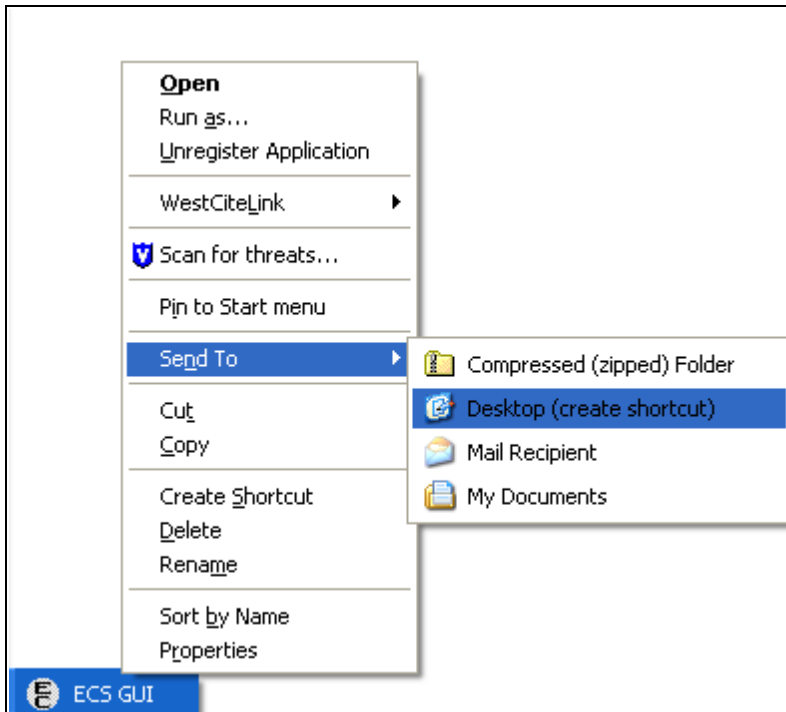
Open
Run as...
Unregister Application

WestCiteLink

Scan for threats...

Pin to Start menu

Send To

Cut
Copy

Create Shortcut
Delete
Rename

Sort by Name
Properties

Compressed (zipped) Folder
Desktop (create shortcut)
Mail Recipient
My Documents

ECS GUI